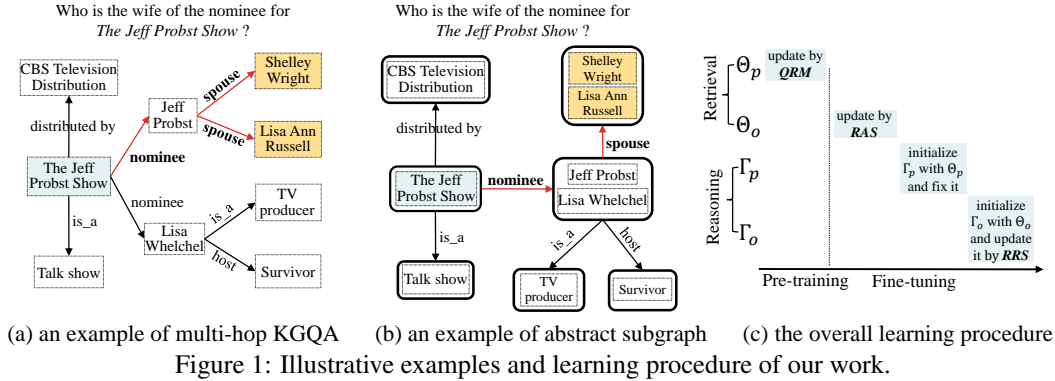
Who is the wife of the nominee for
*The Jeff Probst Show* ?

CBS Television Distribution

distributed by

Jeff Probst

spouse

Shelley Wright

spouse

Lisa Ann Russell

nominee

The Jeff Probst Show

nominee

TV producer

is_a

is_a

Lisa Whelchel

host

Talk show

Survivor

Who is the wife of the nominee for
*The Jeff Probst Show* ?

CBS Television Distribution

Shelley Wright

Lisa Ann Russell

distributed by

spouse

The Jeff Probst Show

nominee

Jeff Probst

Lisa Whelchel

is_a

is_a

host

Talk show

TV producer

Survivor

Retrieval

$\Theta_p$

$\Theta_o$

update by ***QRM***

update by ***RAS***

Reasoning

$\Gamma_p$

$\Gamma_o$

initialize $\Gamma_p$ with $\Theta_p$ and fix it

initialize $\Gamma_o$ with $\Theta_o$ and update it by ***RRS***

Pre-training

Fine-tuning

(a) an example of multi-hop KGQA

(b) an example of abstract subgraph

(c) the overall learning procedure

Figure 1: Illustrative examples and learning procedure of our work.